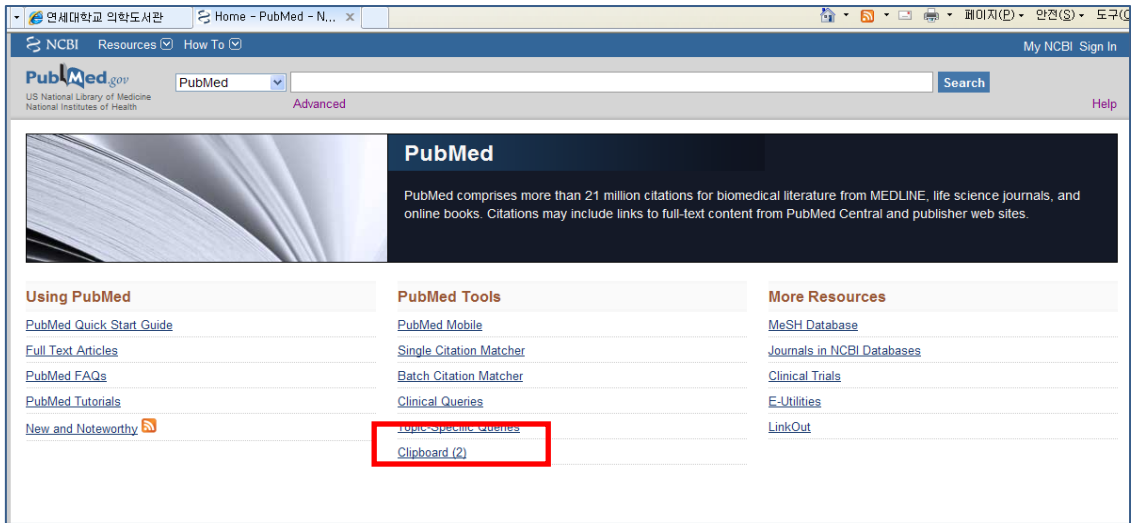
연세대학교 의학도서관
Home - PubMed - N...
페이지(P) 안전(S) 도구(O

NCBI Resources How To
My NCBI Sign In

PubMed.gov
US National Library of Medicine
National Institutes of Health
PubMed
Search
Advanced
Help

PubMed
PubMed comprises more than 21 million citations for biomedical literature from MEDLINE, life science journals, and online books. Citations may include links to full-text content from PubMed Central and publisher web sites.

Using PubMed
PubMed Quick Start Guide
Full Text Articles
PubMed FAQs
PubMed Tutorials
New and Noteworthy

PubMed Tools
PubMed Mobile
Single Citation Matcher
Batch Citation Matcher
Clinical Queries
Topic-Specific Queries
Clipboard (2)

More Resources
MeSH Database
Journals in NCBI Databases
Clinical Trials
E-Utilities
LinkOut